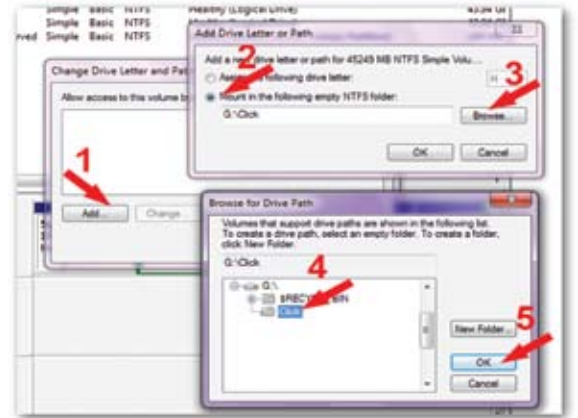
Simple Basic NTFS Healthy (Logical Drive)
Simple Basic NTFS
rved Simple Basic NTFS

Change Drive Letter and Pat

Allow access to this volume b

1

Add... Change

Add Drive Letter or Path

Add a n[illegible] drive letter or path for 45249 MB NTFS Simple Volu...

2

A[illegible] following drive letter:

Mount in the following empty NTFS folder:

3

G:\Click

Browse...

OK Cancel

Browse for Drive Path

Volumes that support drive paths are shown in the following list. To create a drive path, select an empty folder. To create a folder, click New Folder.

G:\Click

4

G:\

$RECYC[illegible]BIN

Click

New Folder...

5

OK

Cancel